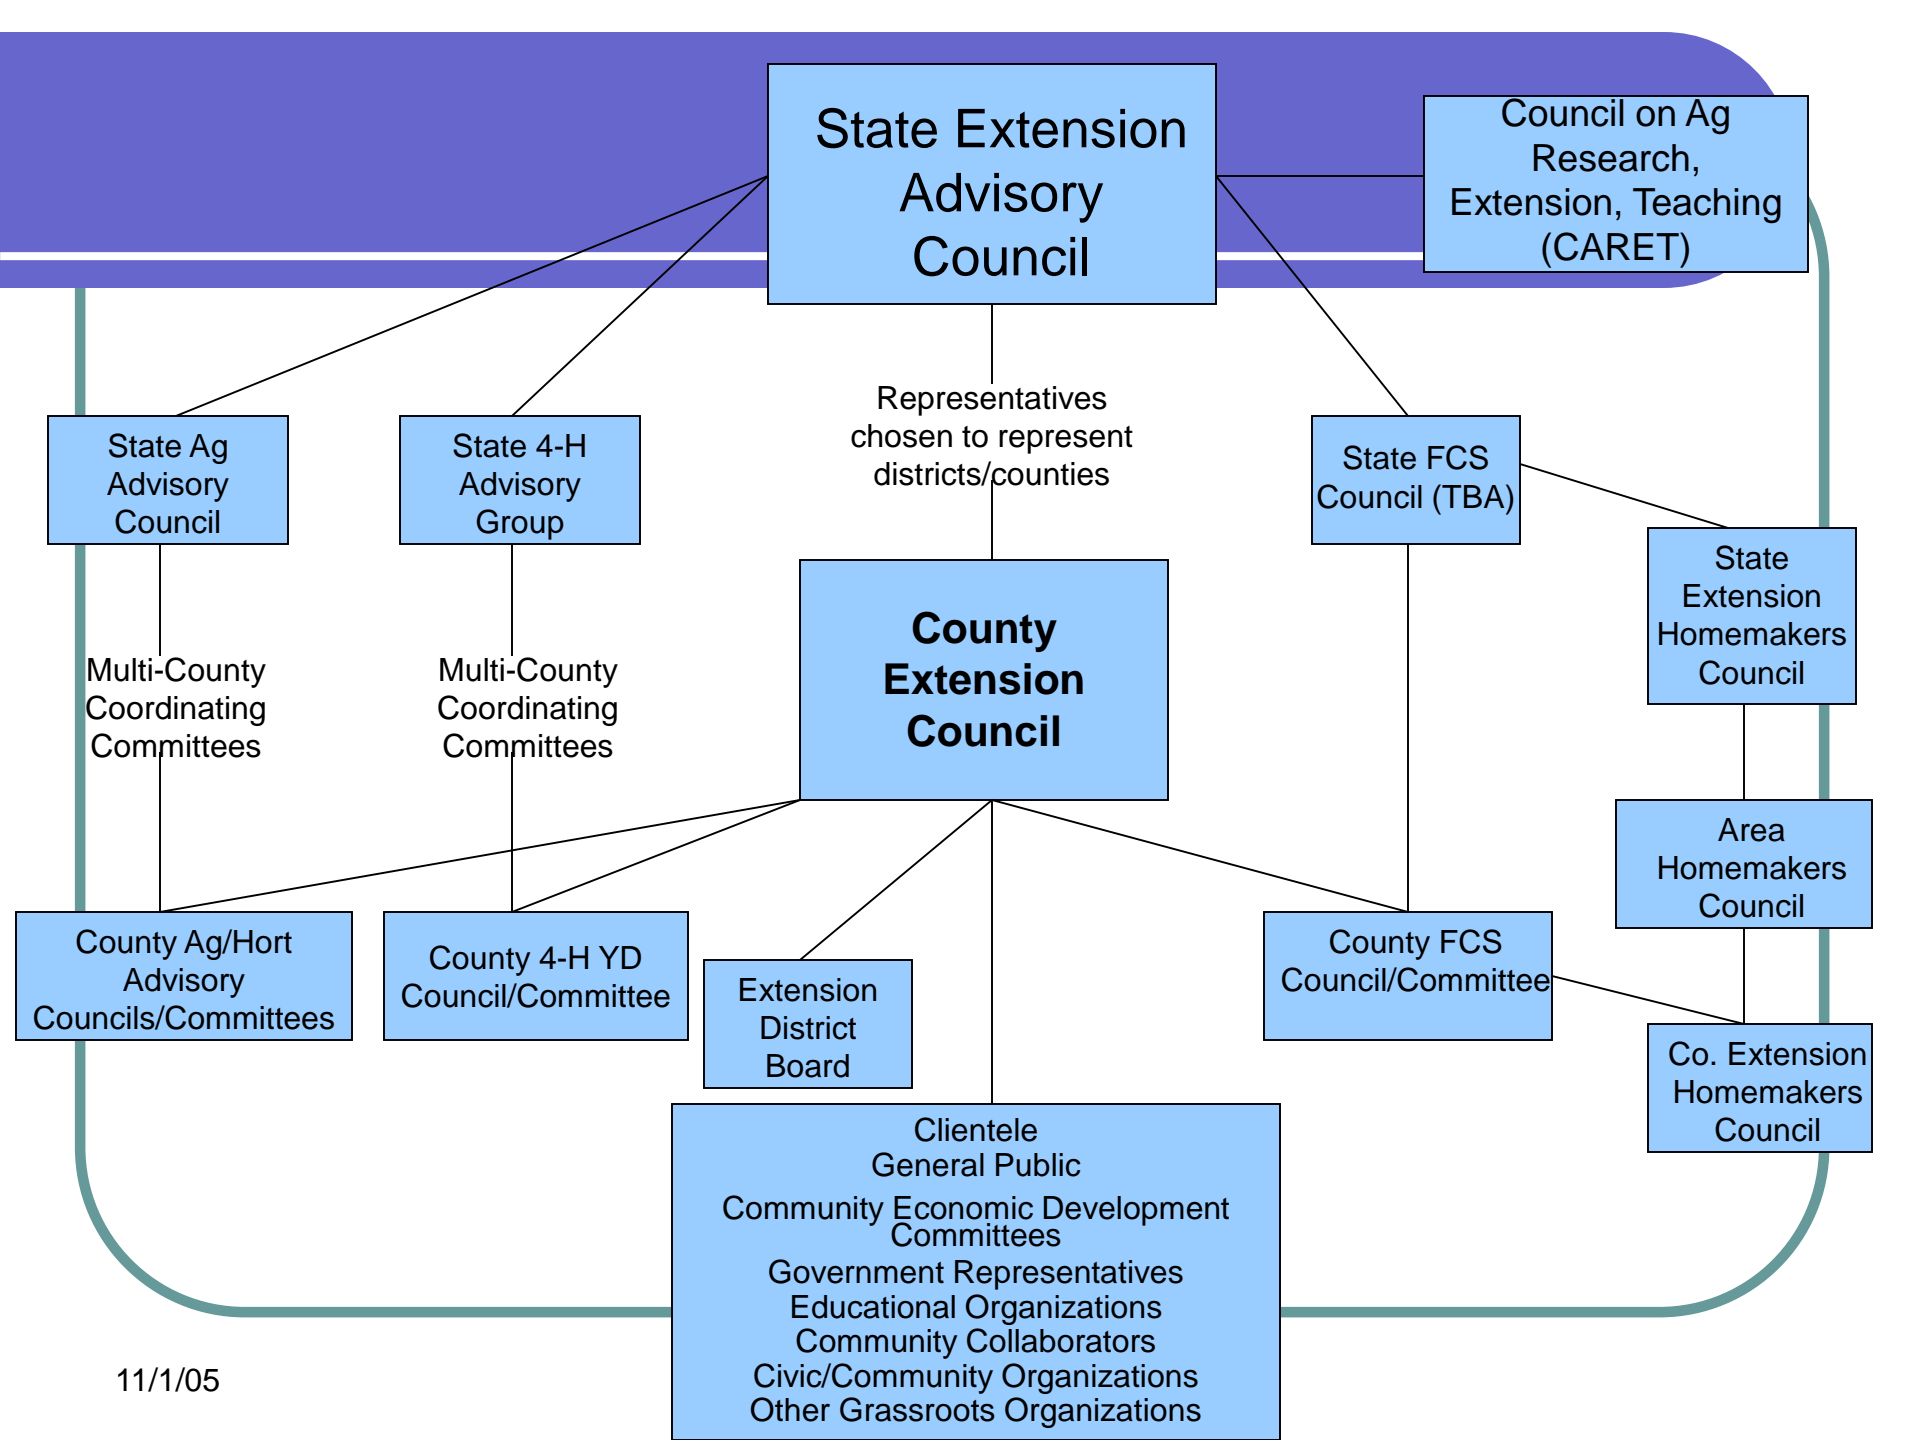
State Extension Advisory Council

Council on Ag Research, Extension, Teaching (CARET)

State Ag Advisory Council

State 4-H Advisory Group

Representatives chosen to represent districts/counties

State FCS Council (TBA)

State Extension Homemakers Council

Multi-County Coordinating Committees

Multi-County Coordinating Committees

County Extension Council

Area Homemakers Council

County Ag/Hort Advisory Councils/Committees

County 4-H YD Council/Committee

Extension District Board

County FCS Council/Committee

Co. Extension Homemakers Council

Clientele
General Public
Community Economic Development Committees
Government Representatives
Educational Organizations
Community Collaborators
Civic/Community Organizations
Other Grassroots Organizations

11/1/05